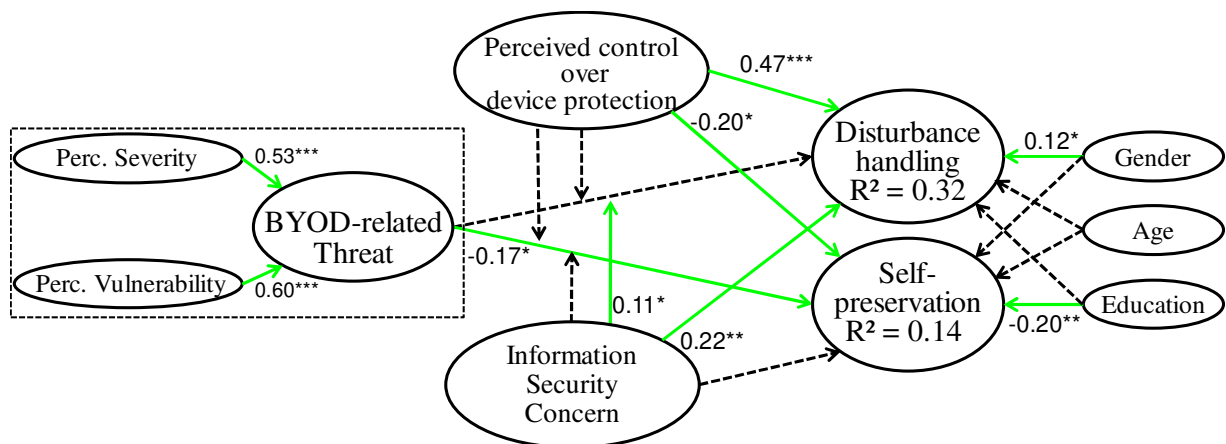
Perceived control over device protection

0.47***

-0.20*

Perc. Severity

0.53***

BYOD-related Threat

Perc. Vulnerability

0.60***

-0.17*

Disturbance handling $R^2 = 0.32$

0.12*

Gender

Age

Self-preservation $R^2 = 0.14$

Education

-0.20**

0.11*

0.22**

Information Security Concern